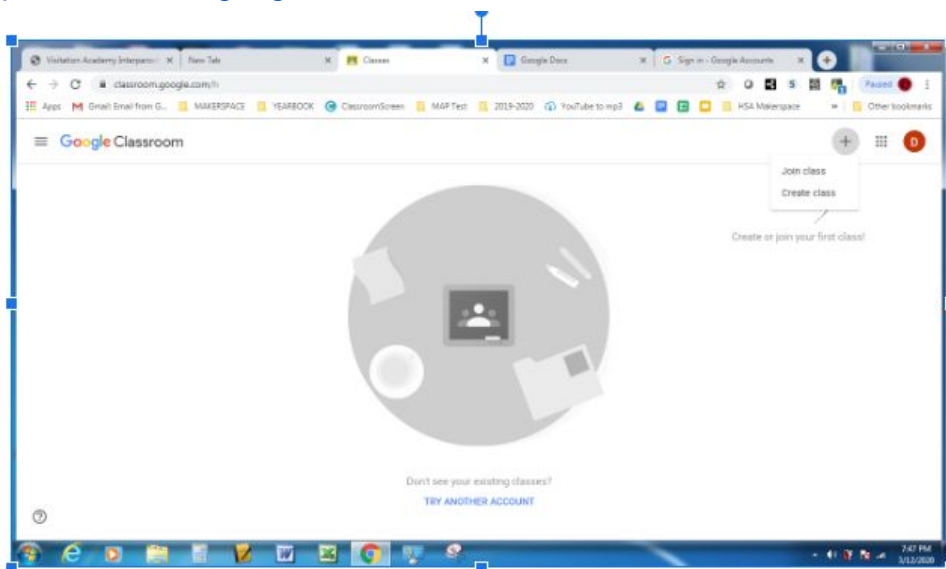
Visitation Academy Interparoch ×
New Tab ×
Classes ×
Google Docs ×
Sign in - Google Accounts ×

classroom.google.com/h

Paused

Apps
Gmail: Email from G...
MAKERSPACE
YEARBOOK
ClassroomScreen
MAP Test
2019-2020
YouTube to mp3
HSA Makerspace
Other bookmarks

Google Classroom

D

Join class
Create class

Create or join your first class!

Don't see your existing classes?
TRY ANOTHER ACCOUNT

7:47 PM
3/12/2020